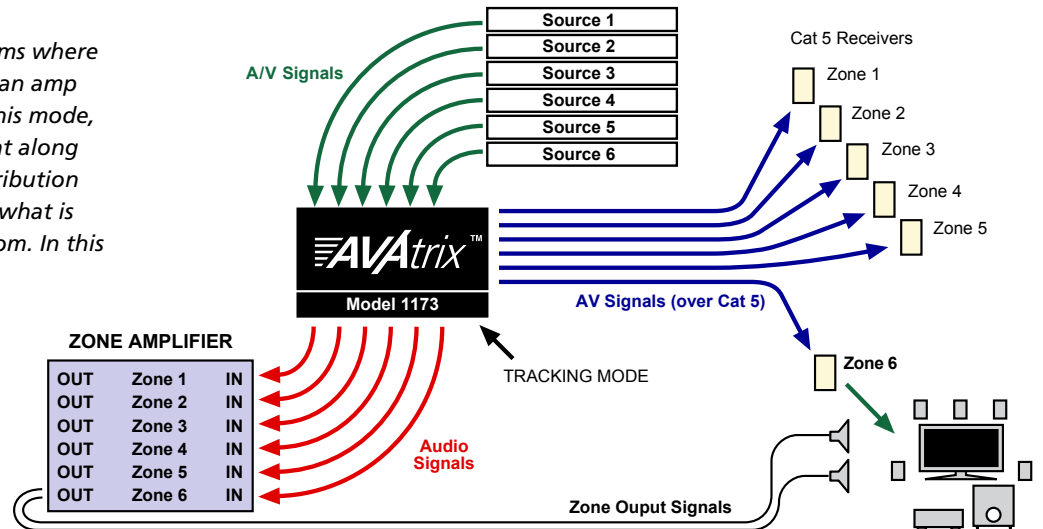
ms where
an amp
his mode,
nt along
ribution
what is
om. In this

A/V Signals

Source 1
Source 2
Source 3
Source 4
Source 5
Source 6

Cat 5 Receivers
Zone 1
Zone 2
Zone 3
Zone 4
Zone 5

AVAtrix™
Model 1173

AV Signals (over Cat 5)

Zone 6

ZONE AMPLIFIER

| OUT | Zone 1 | IN |
|---|---|---|
| OUT | Zone 2 | IN |
| OUT | Zone 3 | IN |
| OUT | Zone 4 | IN |
| OUT | Zone 5 | IN |
| OUT | Zone 6 | IN |

TRACKING MODE

Audio Signals

Zone Ouput Signals